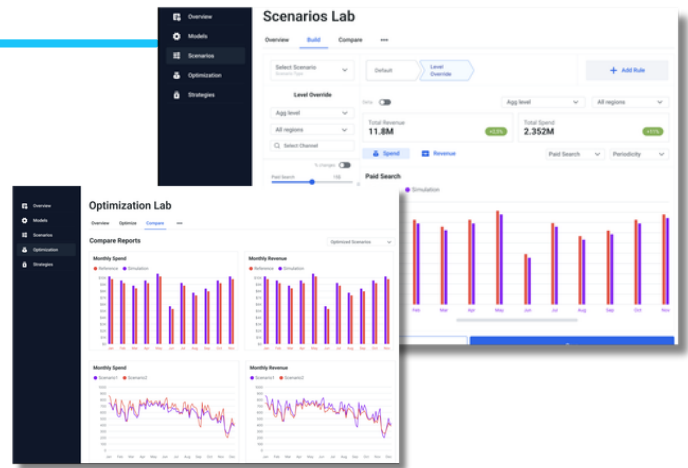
Overview
Models
Scenarios
Optimization
Strategies

Scenarios Lab

Overview Build Compare •••

Select Scenario
Scenario Type

Default
Level Override

+ Add Rule

Level Override

Agg level
All regions
Select Channel

Agg level
All regions

Total Revenue
11.8M

Total Spend
2.352M

Spend
Revenue

Paid Search
Periodicity

Paid Search

Simulation

Jan Feb Mar Apr May Jun Jul Aug Sep Oct Nov

Overview
Models
Scenarios
Optimization
Strategies

Optimization Lab

Overview Optimize Compare •••

Compare Reports

Optimized Scenarios

Monthly Spend
Reference Simulation

Monthly Revenue
Reference Simulation

Monthly Spend
Scenario1 Scenario2

Monthly Revenue
Scenario1 Scenario2